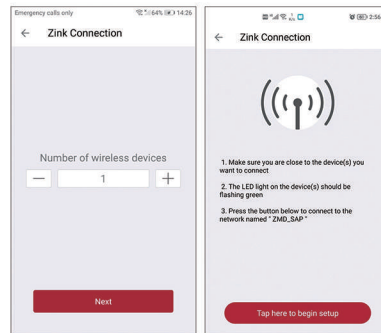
Emergency calls only 64% 14:26

Zink Connection

Number of wireless devices

—
1
+

Next

2:56

Zink Connection

1. Make sure you are close to the device(s) you want to connect

2. The LED light on the device(s) should be flashing green

3. Press the button below to connect to the network named " ZMD_SAP "

Tap here to begin setup